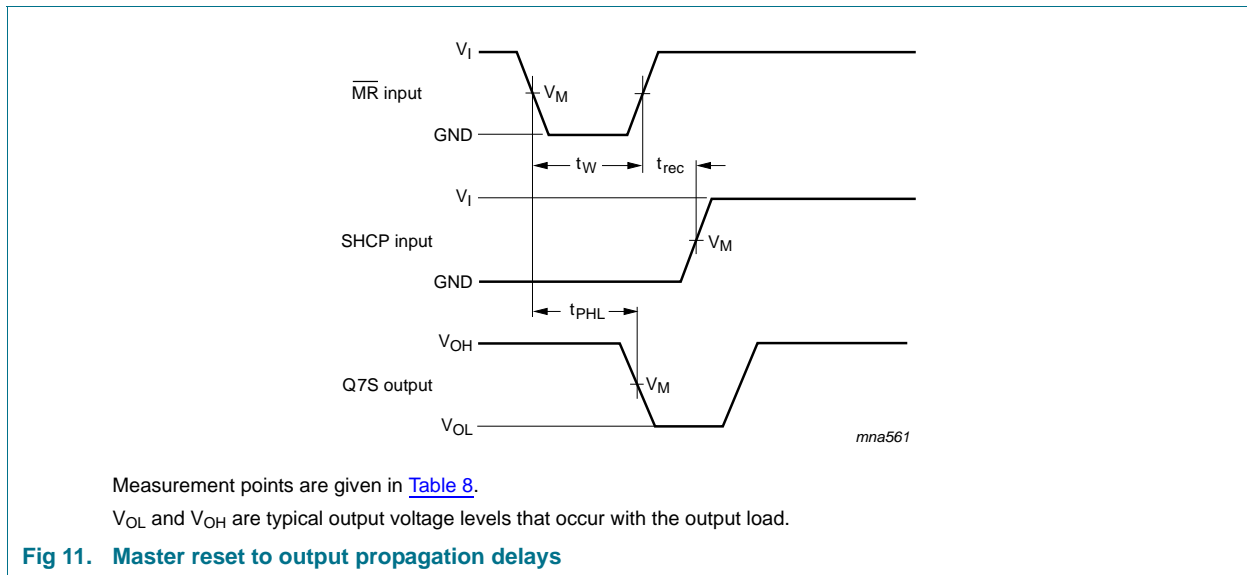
$V_I$

$\overline{MR}$ input

$V_M$

GND

$t_W$

$t_{rec}$

$V_I$

SHCP input

$V_M$

GND

$t_{PHL}$

$V_{OH}$

Q7S output

$V_M$

$V_{OL}$

mna561

Measurement points are given in Table 8.

$V_{OL}$ and $V_{OH}$ are typical output voltage levels that occur with the output load.

Fig 11. Master reset to output propagation delays